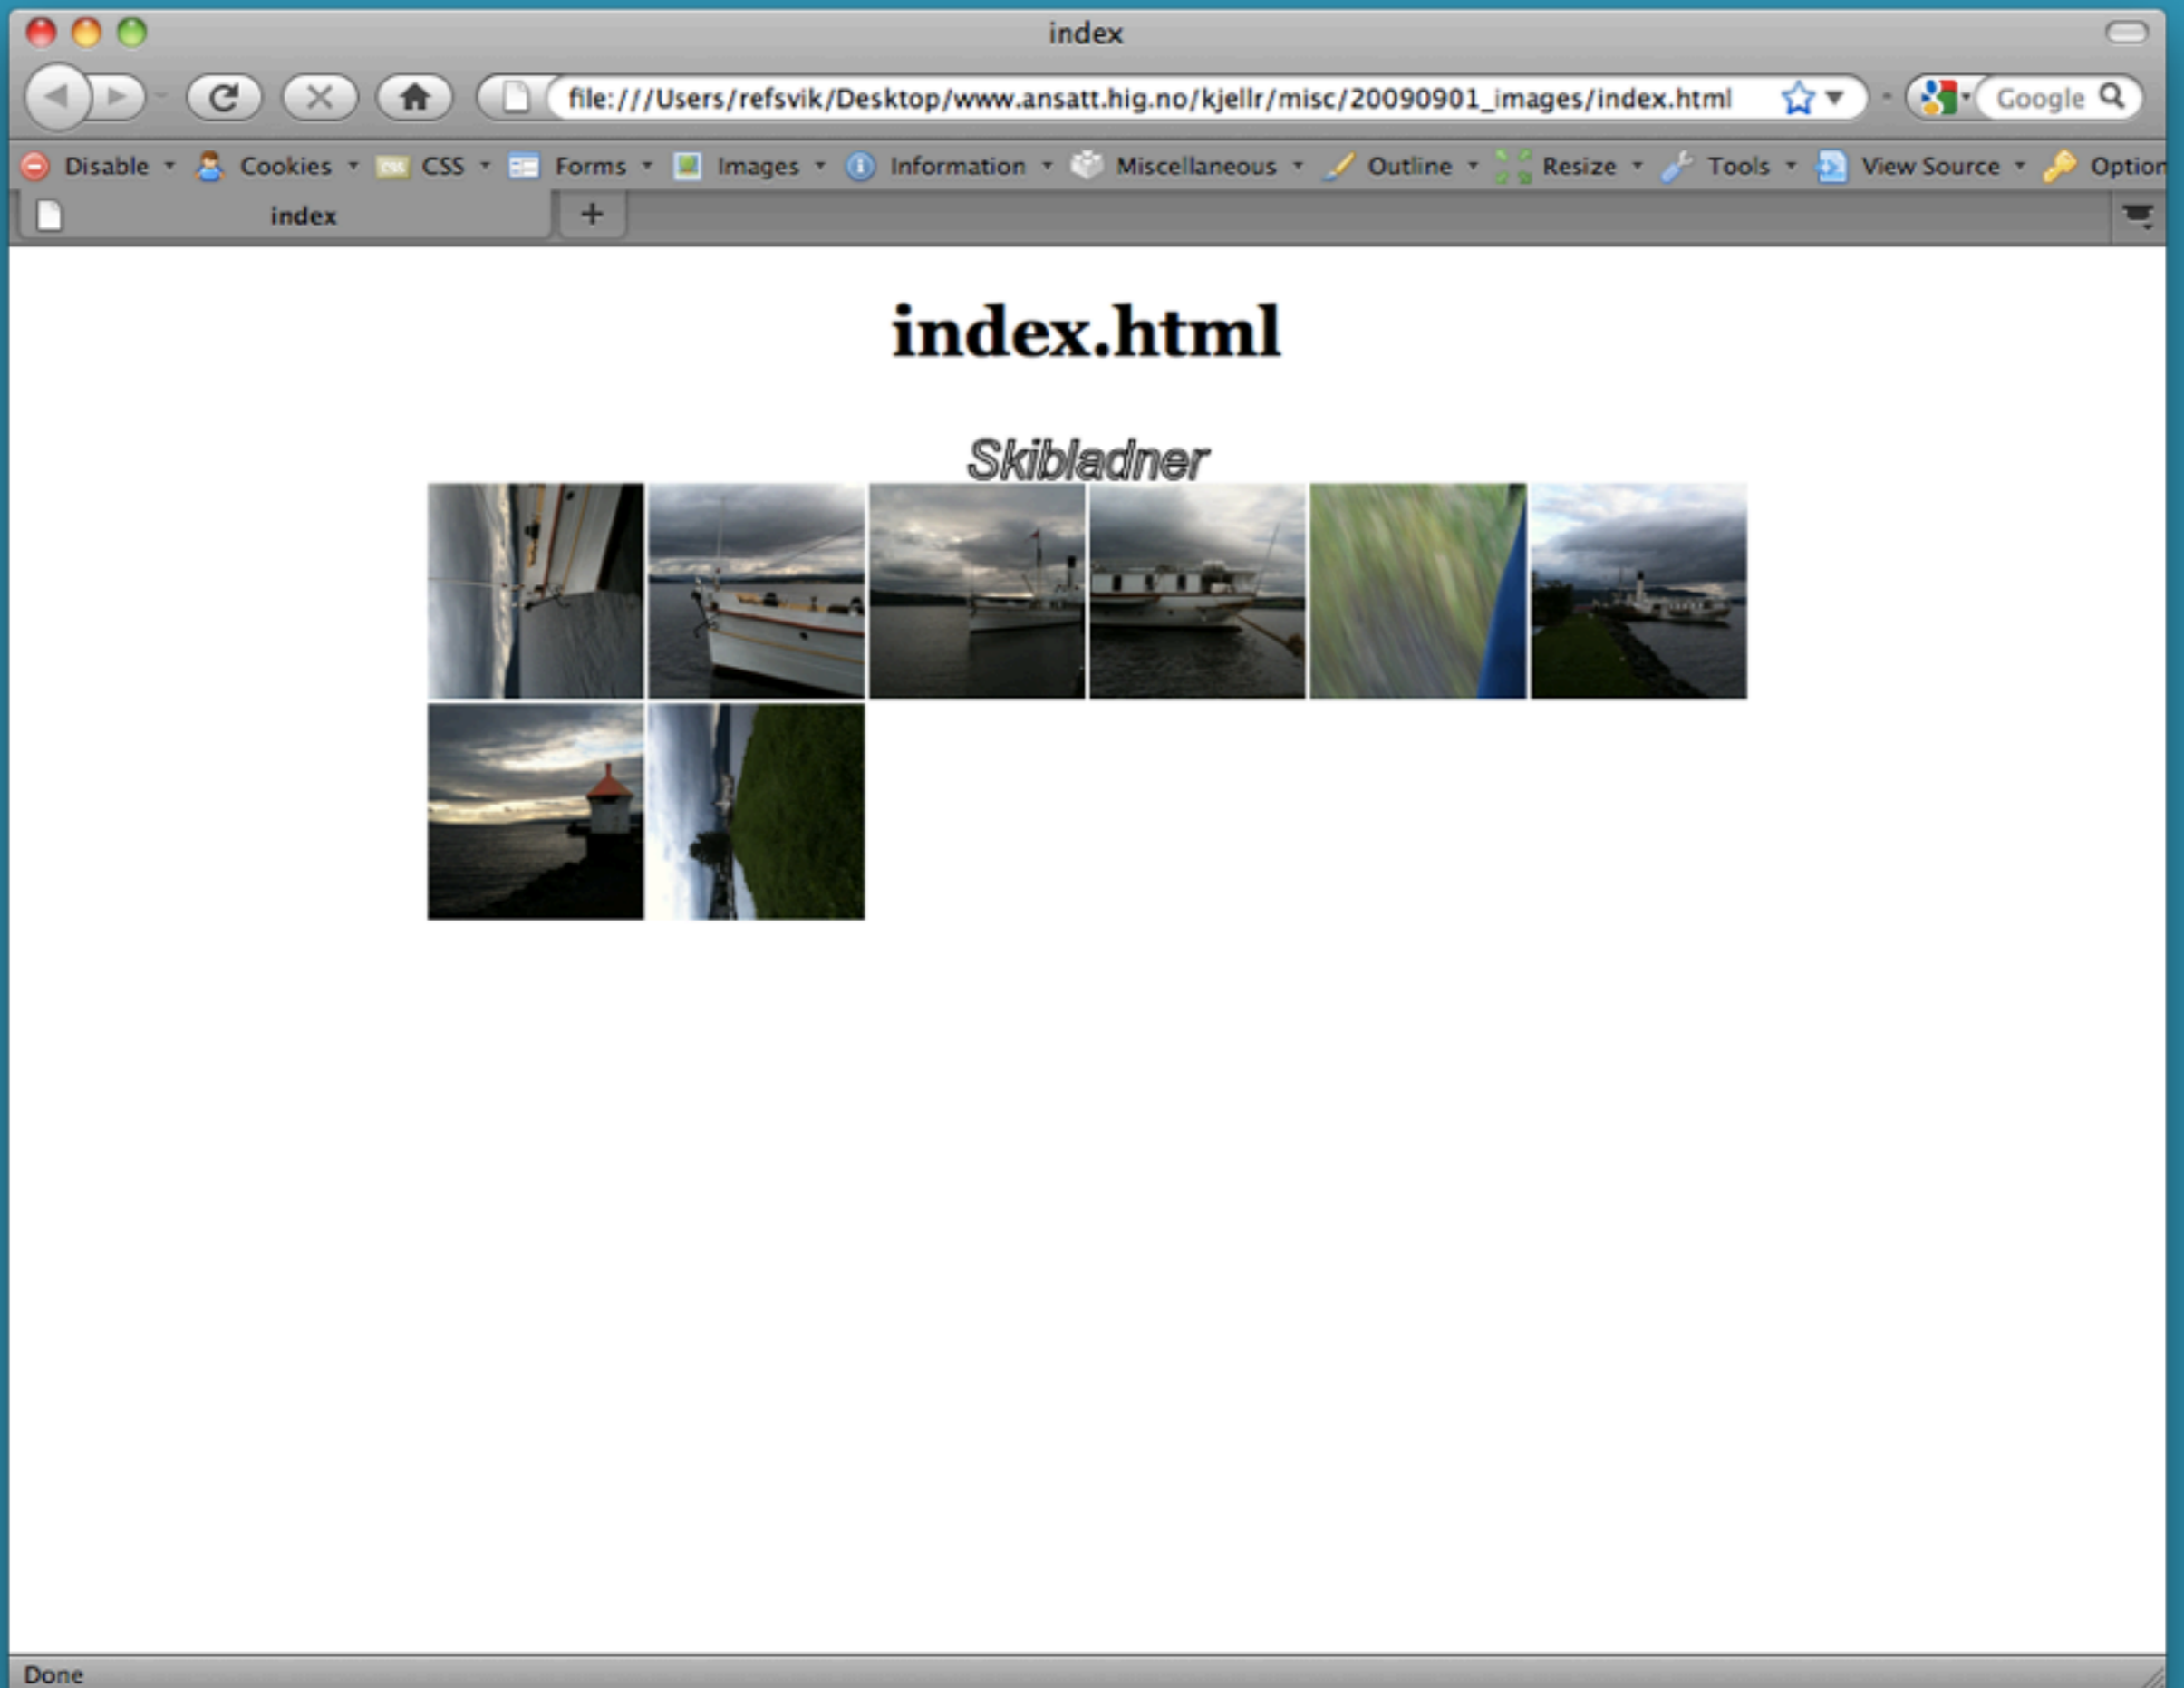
index

file:///Users/refsvik/Desktop/www.ansatt.hig.no/kjellr/misc/20090901_images/index.html

Google

Disable Cookies CSS Forms Images Information Miscellaneous Outline Resize Tools View Source Option

index

+

index.html

Skibladner

Done